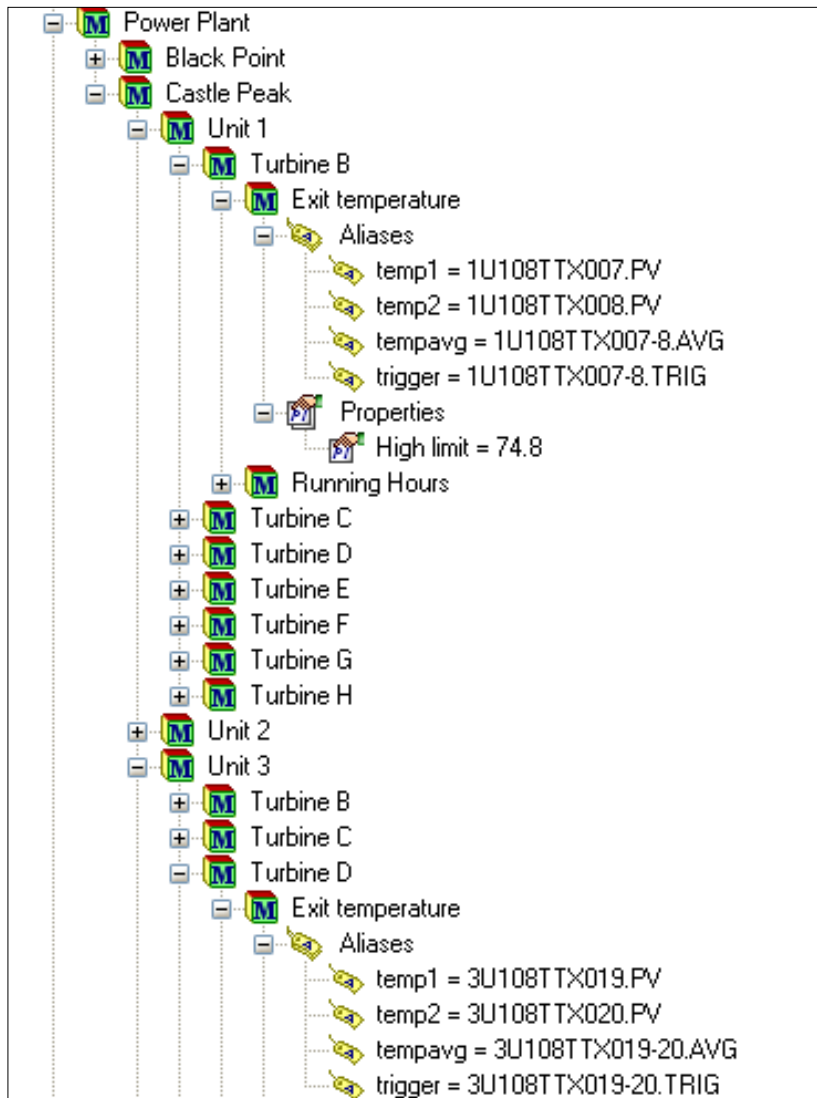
M Power Plant
M Black Point
M Castle Peak
M Unit 1
M Turbine B
M Exit temperature
Aliases
temp1 = 1U108TTX007.PV
temp2 = 1U108TTX008.PV
tempavg = 1U108TTX007-8.AVG
trigger = 1U108TTX007-8.TRIG
Properties
High limit = 74.8
M Running Hours
M Turbine C
M Turbine D
M Turbine E
M Turbine F
M Turbine G
M Turbine H
M Unit 2
M Unit 3
M Turbine B
M Turbine C
M Turbine D
M Exit temperature
Aliases
temp1 = 3U108TTX019.PV
temp2 = 3U108TTX020.PV
tempavg = 3U108TTX019-20.AVG
trigger = 3U108TTX019-20.TRIG